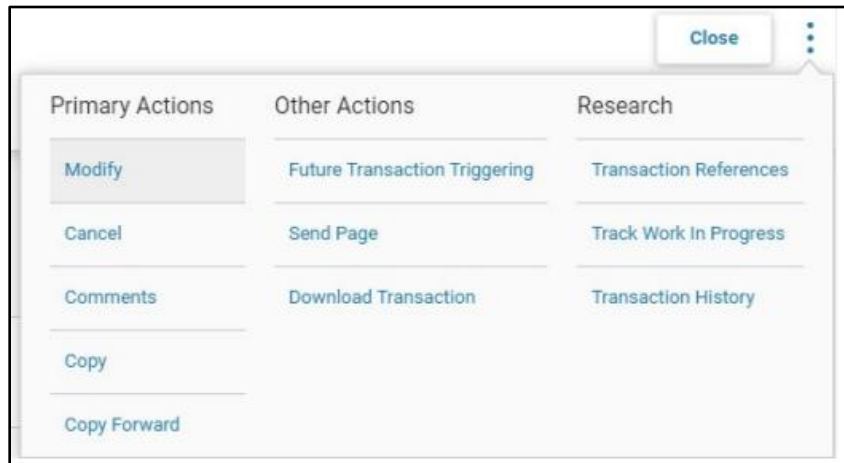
Close

Primary Actions

Modify

Cancel

Comments

Copy

Copy Forward

Other Actions

Future Transaction Triggering

Send Page

Download Transaction

Research

Transaction References

Track Work In Progress

Transaction History